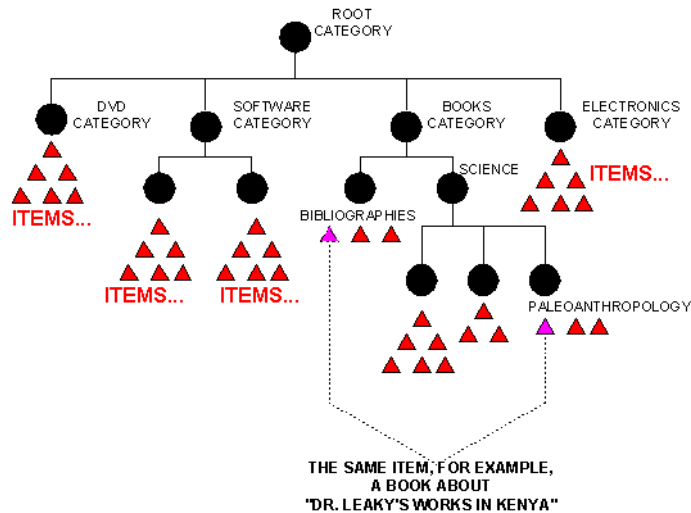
ROOT CATEGORY

DVD CATEGORY

SOFTWARE CATEGORY

BOOKS CATEGORY

ELECTRONICS CATEGORY

ITEMS...

SCIENCE

ITEMS...

BIBLIOGRAPHIES

ITEMS...

ITEMS...

PALEOANTHROPOLOGY

THE SAME ITEM, FOR EXAMPLE, A BOOK ABOUT "DR. LEAKY'S WORKS IN KENYA"